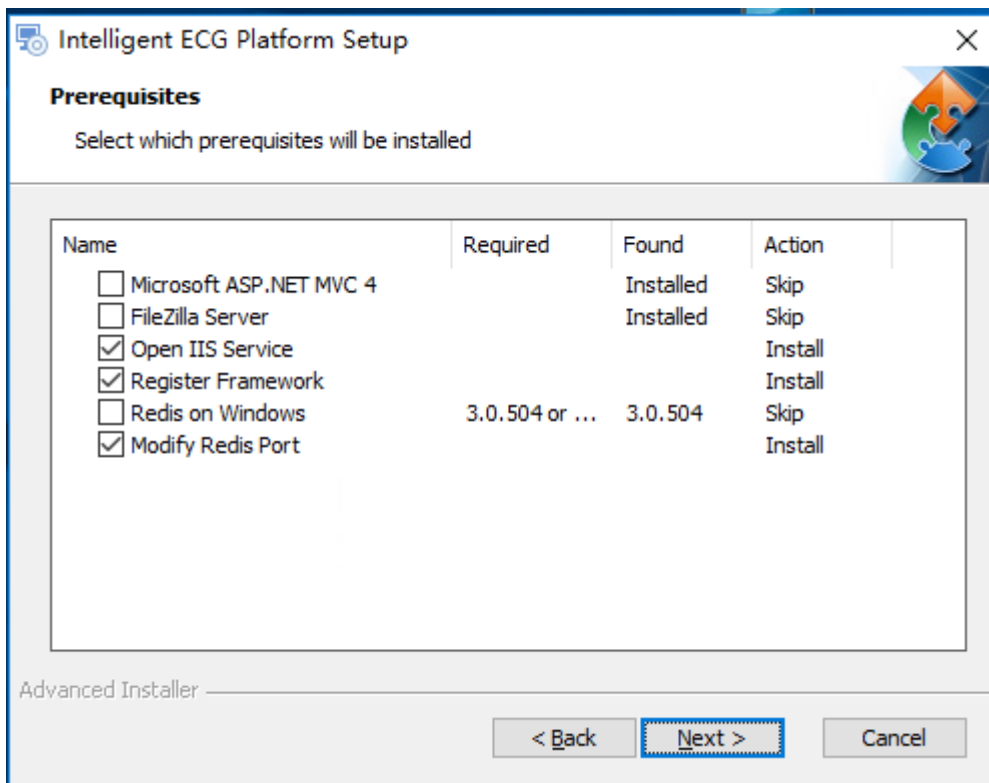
Intelligent ECG Platform Setup

×

**Prerequisites**

Select which prerequisites will be installed

| Name | Required | Found | Action |
|---|---|---|---|
| ☐ Microsoft ASP.NET MVC 4 | | Installed | Skip |
| ☐ FileZilla Server | | Installed | Skip |
| ☑ Open IIS Service | | | Install |
| ☑ Register Framework | | | Install |
| ☐ Redis on Windows | 3.0.504 or ... | 3.0.504 | Skip |
| ☑ Modify Redis Port | | | Install |

Advanced Installer

< Back    Next >    Cancel